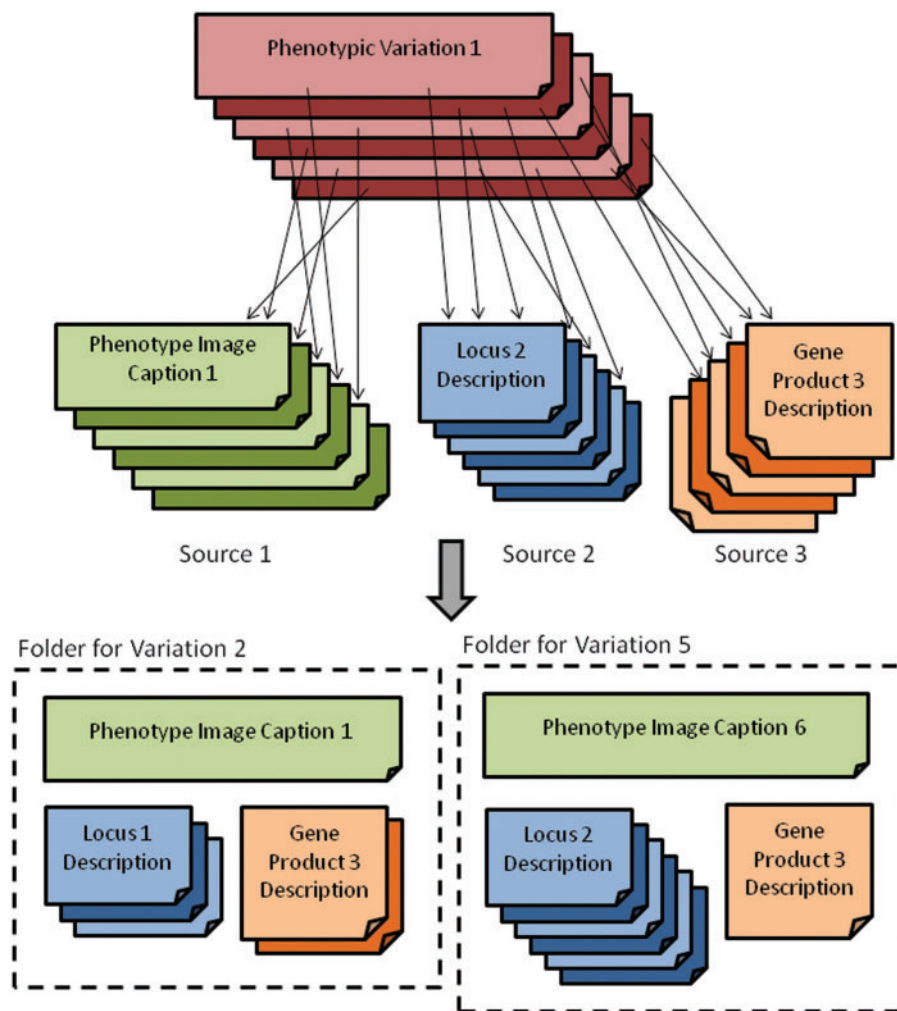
Phenotypic Variation 1

Phenotype Image Caption 1

Locus 2 Description

Gene Product 3 Description

Source 1

Source 2

Source 3

Folder for Variation 2

Phenotype Image Caption 1

Locus 1 Description

Gene Product 3 Description

Folder for Variation 5

Phenotype Image Caption 6

Locus 2 Description

Gene Product 3 Description